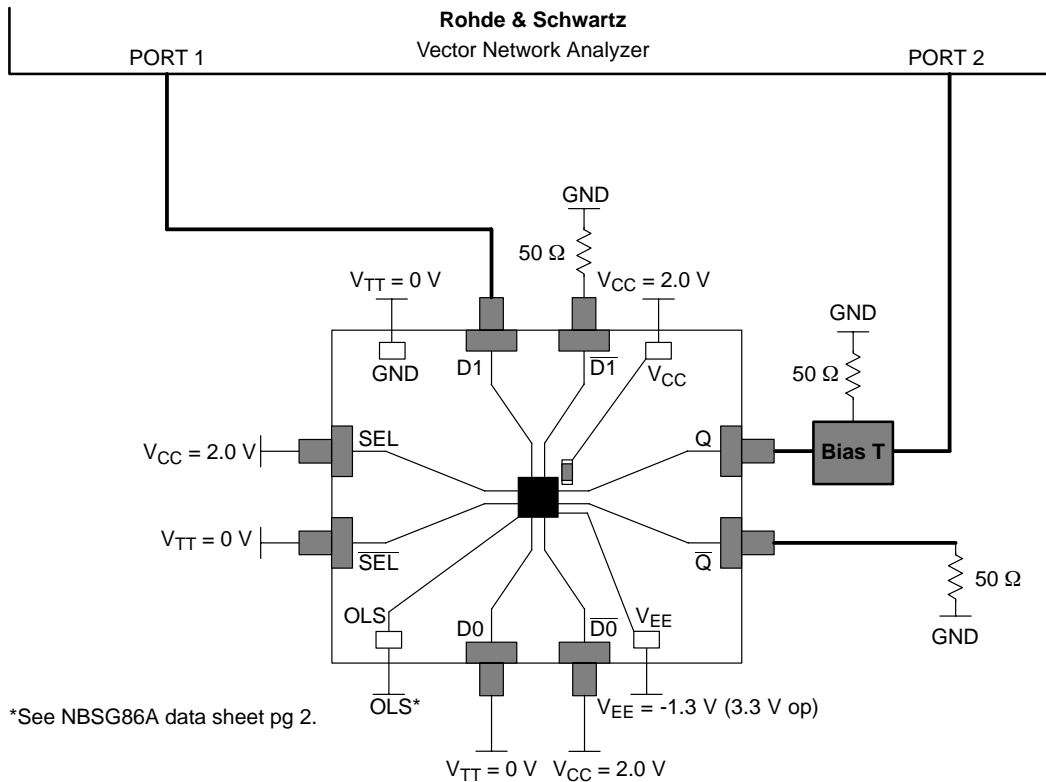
**Rohde & Schwartz**
Vector Network Analyzer

PORT 1

PORT 2

GND

50 Ω

$V_{TT}$ = 0 V

$V_{CC}$ = 2.0 V

GND

50 Ω

GND

D1

$\overline{D1}$

$V_{CC}$

$V_{CC}$ = 2.0 V

SEL

Q

Bias T

$V_{TT}$ = 0 V

$\overline{SEL}$

$\overline{Q}$

50 Ω

GND

OLS

D0

$\overline{D0}$

$V_{EE}$

$\overline{OLS}$*

$V_{EE}$ = -1.3 V (3.3 V op)

*See NBSG86A data sheet pg 2.

$V_{TT}$ = 0 V $V_{CC}$ = 2.0 V